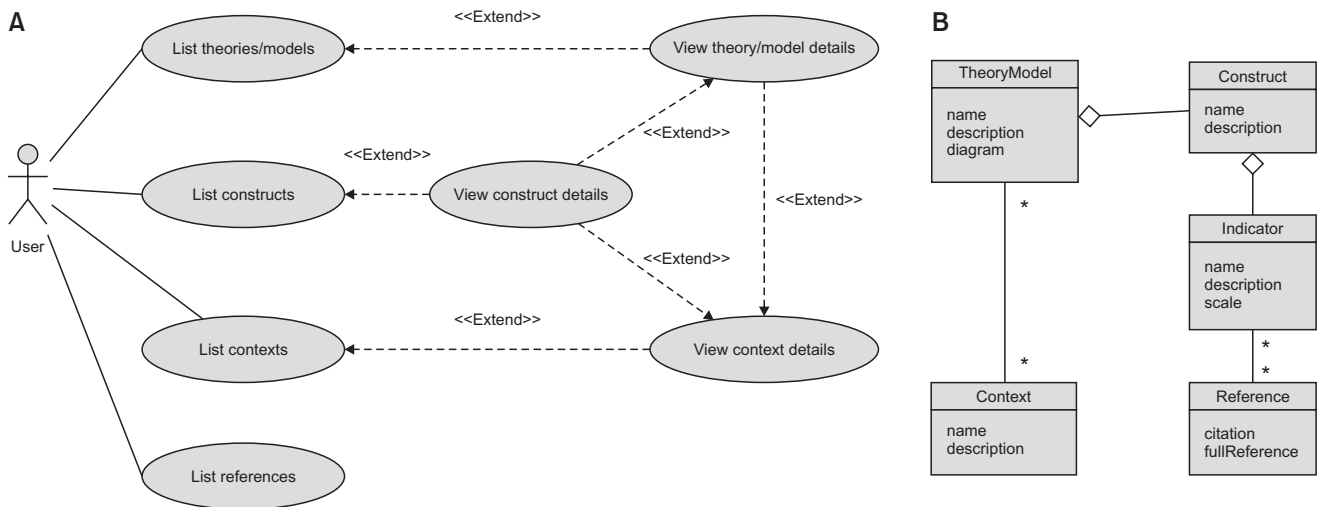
A

<<Extend>>

List theories/models

View theory/model details

<<Extend>>

<<Extend>>

User

List constructs

View construct details

<<Extend>>

<<Extend>>

<<Extend>>

List contexts

View context details

List references

B

TheoryModel

name
description
diagram

Construct

name
description

Indicator

name
description
scale

*

*

*

*

Context

name
description

Reference

citation
fullReference